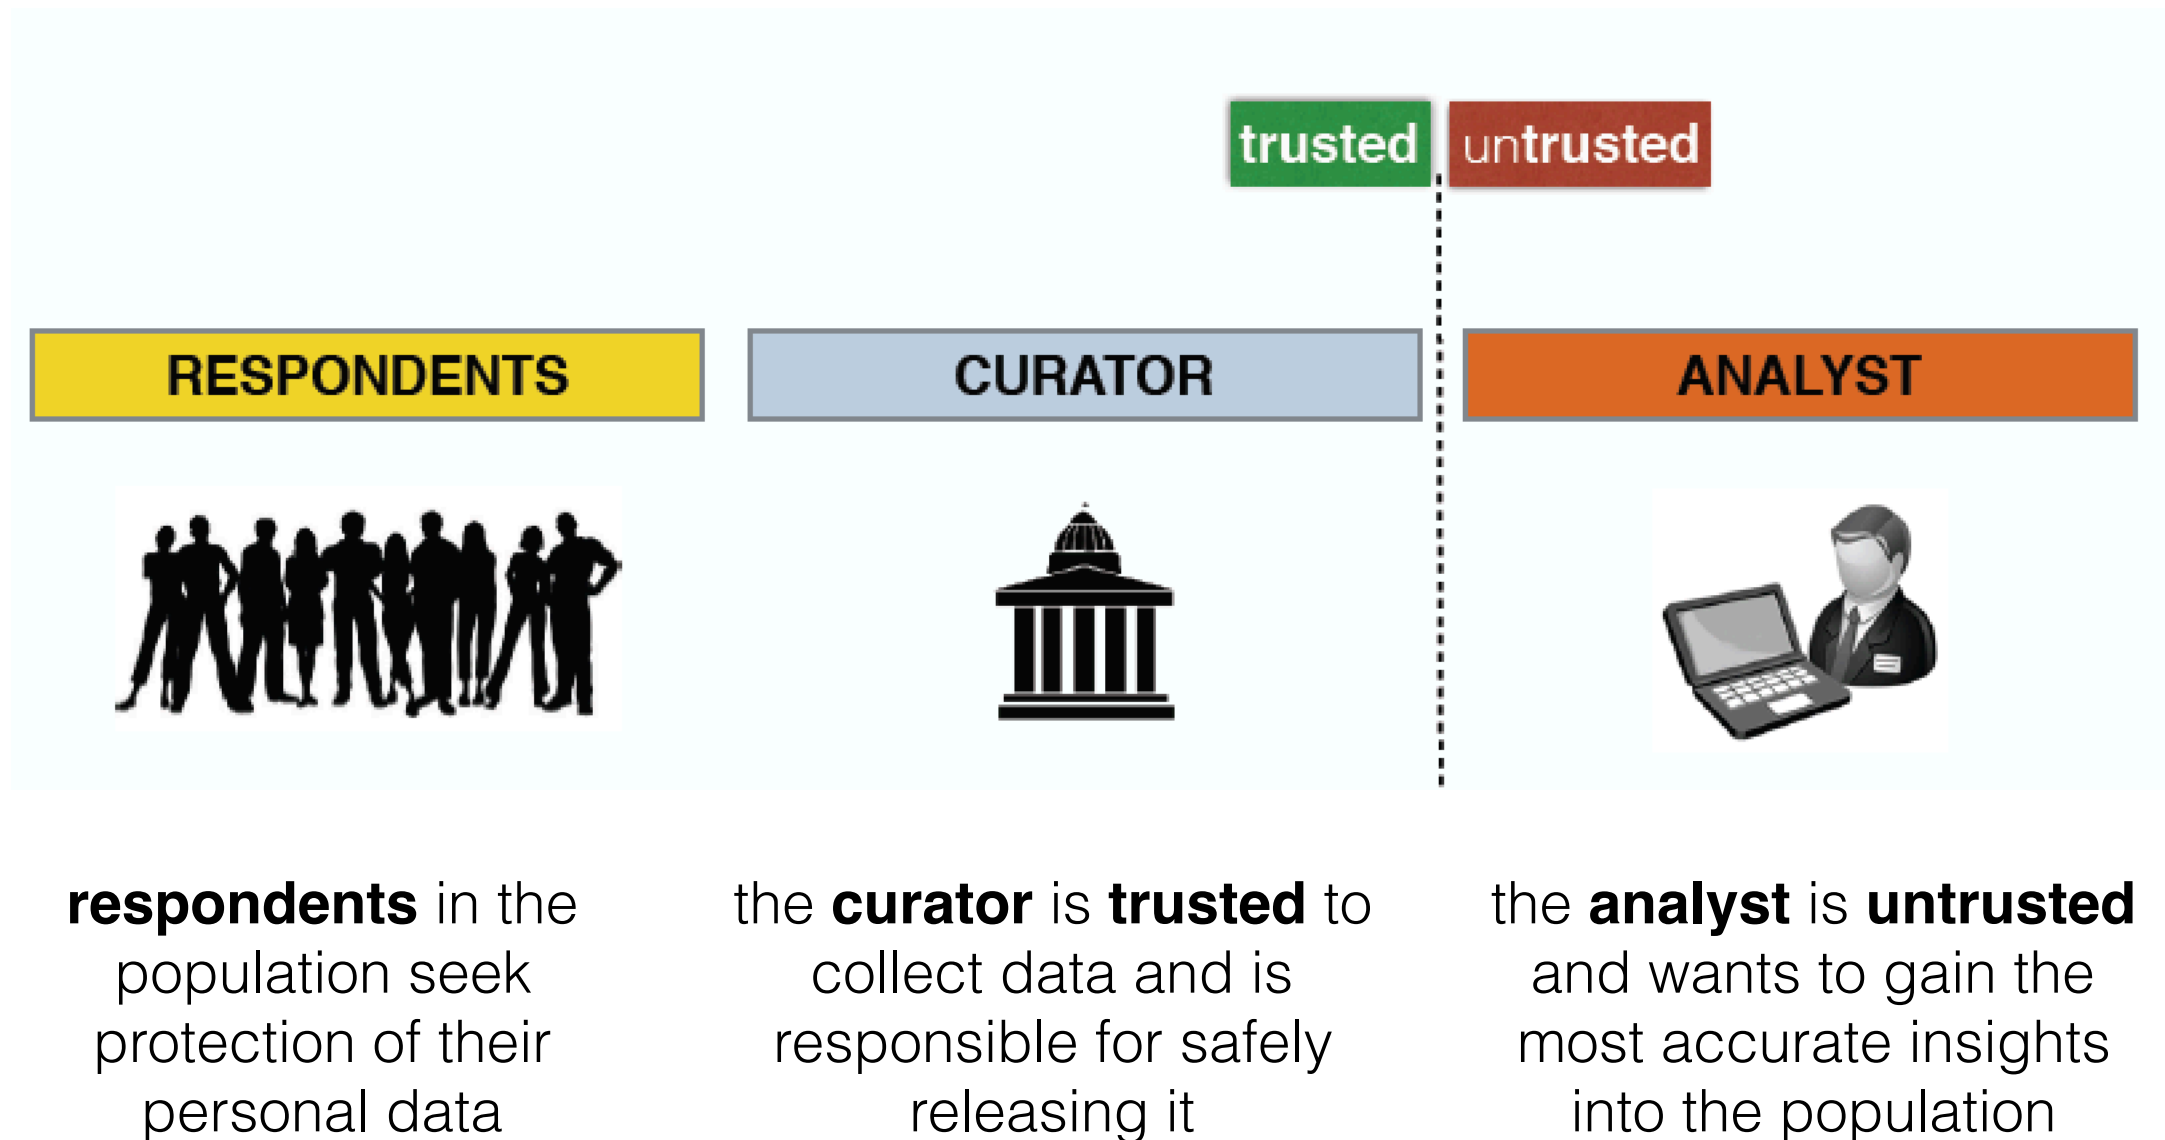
trusted untrusted

RESPONDENTS

CURATOR

ANALYST

**respondents** in the population seek protection of their personal data

the **curator** is **trusted** to collect data and is responsible for safely releasing it

the **analyst** is **untrusted** and wants to gain the most accurate insights into the population